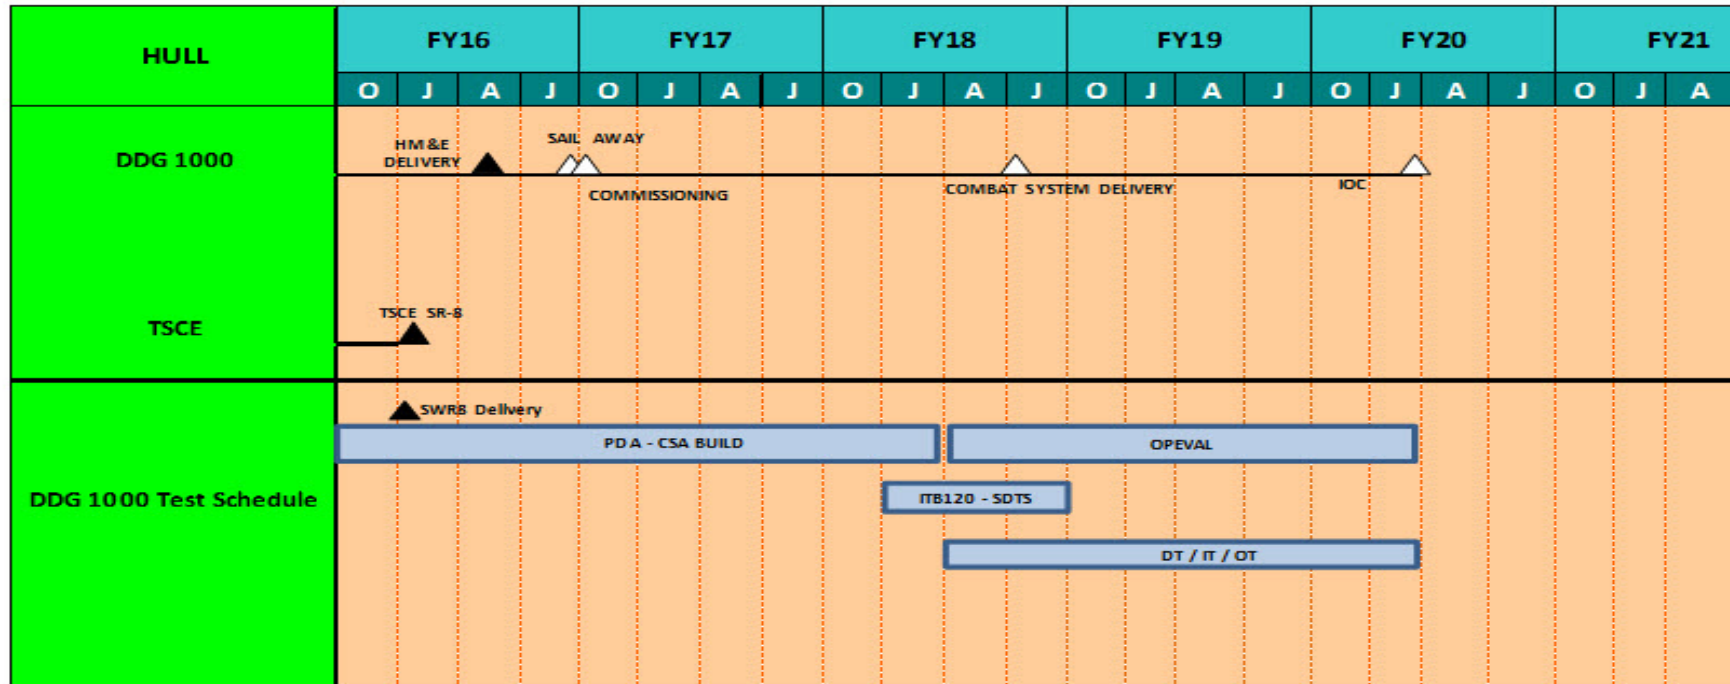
| HULL | FY16 | FY17 | FY18 | FY19 | FY20 | FY21 |
|---|---|---|---|---|---|---|
| | O J A J | O J A J | O J A J | O J A J | O J A J | O J A |

DDG 1000

HM&E DELIVERY

SAIL AWAY

COMMISSIONING

COMBAT SYSTEM DELIVERY

IOC

TSCE

TSCE SR-8

DDG 1000 Test Schedule

SWRB Delivery

PDA - CSA BUILD

OPEVAL

ITB120 - SDTS

DT / IT / OT